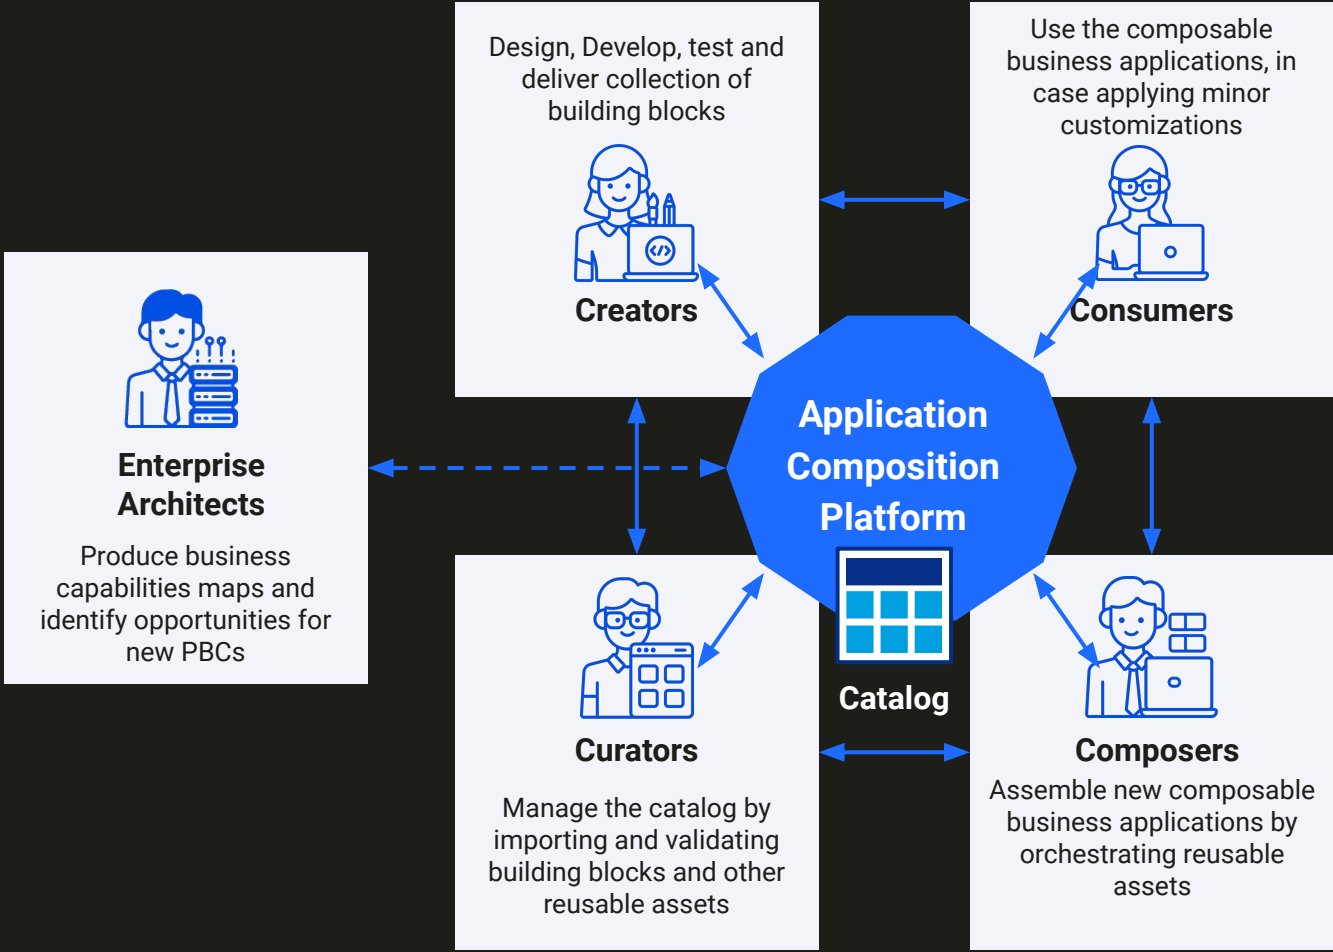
Design, Develop, test and deliver collection of building blocks

Creators

Use the composable business applications, in case applying minor customizations

Consumers

Enterprise Architects

Produce business capabilities maps and identify opportunities for new PBCs

Application Composition Platform

Catalog

Curators

Manage the catalog by importing and validating building blocks and other reusable assets

Composers

Assemble new composable business applications by orchestrating reusable assets